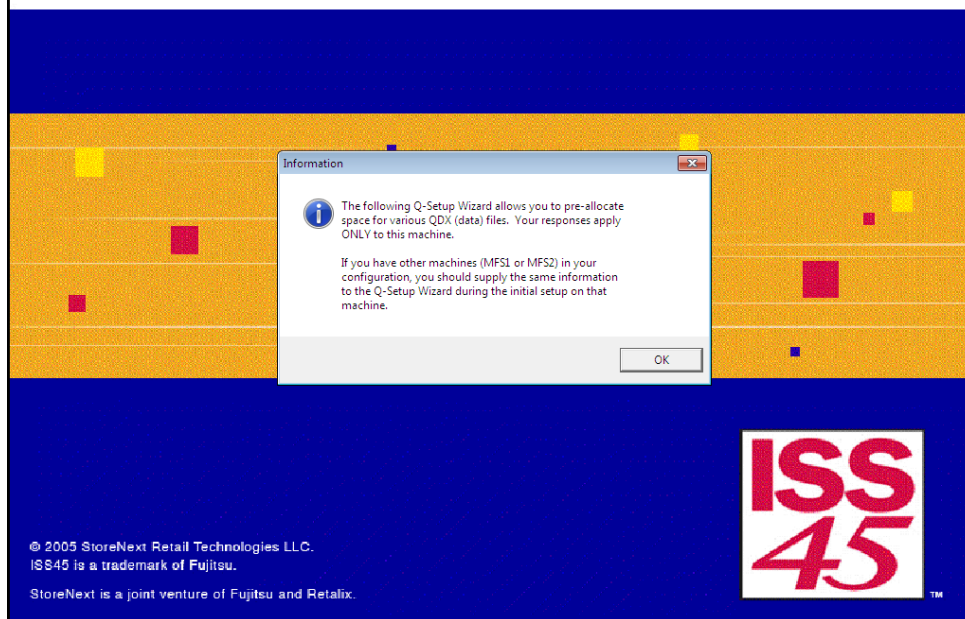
Information

The following Q-Setup Wizard allows you to pre-allocate space for various QDX (data) files. Your responses apply ONLY to this machine.

If you have other machines (MFS1 or MFS2) in your configuration, you should supply the same information to the Q-Setup Wizard during the initial setup on that machine.

OK

ISS 45 ™

© 2005 StoreNext Retail Technologies LLC.
ISS45 is a trademark of Fujitsu.

StoreNext is a joint venture of Fujitsu and Retalix.